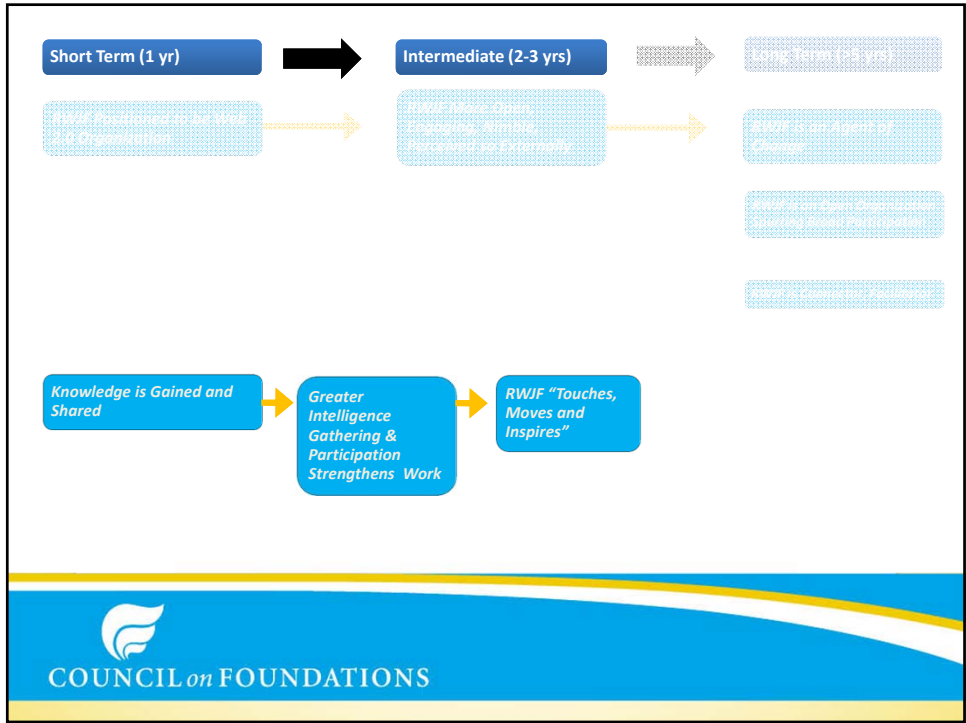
Short Term (1 yr)

Intermediate (2-3 yrs)

Long Term ([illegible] yrs)

RWJF Positioned to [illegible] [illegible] Organization

RWJF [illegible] Open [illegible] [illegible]

RWJF is an Agent of Change

RWJF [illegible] Open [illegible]

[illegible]

Knowledge is Gained and Shared

Greater Intelligence Gathering & Participation Strengthens Work

RWJF “Touches, Moves and Inspires”

COUNCIL on FOUNDATIONS